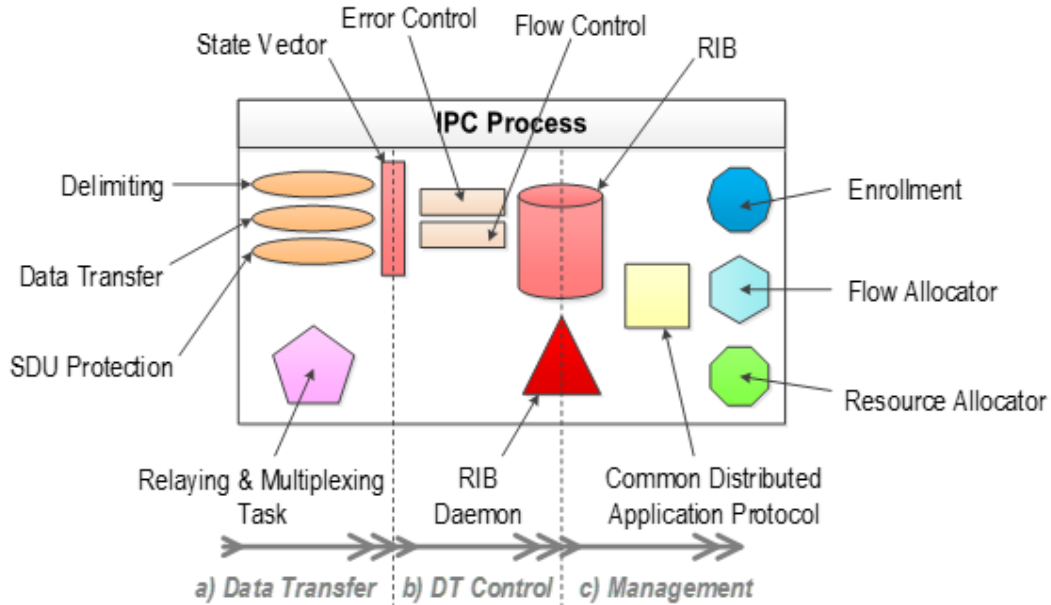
Error Control
Flow Control
State Vector
RIB
IPC Process
Delimiting
Enrollment
Data Transfer
Flow Allocator
SDU Protection
Resource Allocator
Relaying & Multiplexing Task
RIB Daemon
Common Distributed Application Protocol
a) Data Transfer
b) DT Control
c) Management